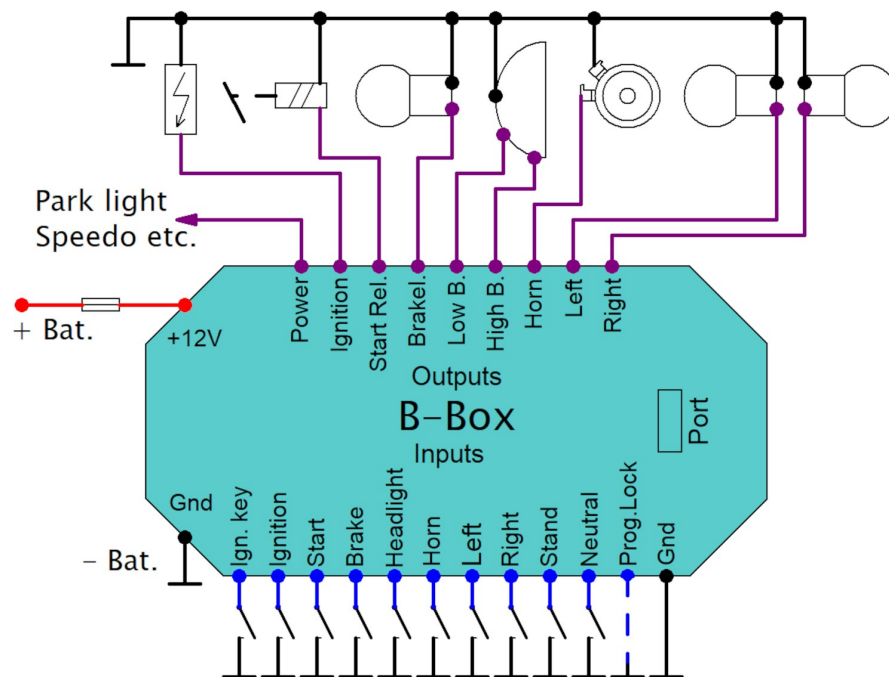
Park light
Speedo etc.

+ Bat.

+12V

Power
Ignition
Start Rel.
Brakel.
Low B.
High B.
Horn
Left
Right

Outputs

B-Box

Inputs

Port

Gnd

– Bat.

Ign. key
Ignition
Start
Brake
Headlight
Horn
Left
Right
Stand
Neutral
Prog.Lock
Gnd